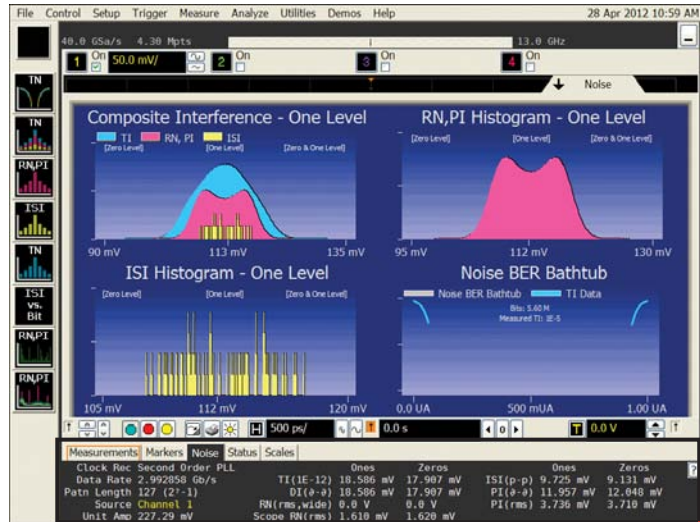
File Control Setup Trigger Measure Analyze Utilities Demos Help

28 Apr 2012 10:59 AM

40.0 GSa/s 4.30 Mpts

13.0 GHz

1 On 50.0 mV/ 2 On 3 On 4 On

Noise

TN

TN

RN,PI

ISI

TN

ISI vs. Bit

RN,PI

RN,PI

Composite Interference - One Level

TI RN, PI ISI

[Zero Level] [One Level] [Zero & One Level]

90 mV 113 mV 135 mV

RN,PI Histogram - One Level

[Zero Level] [One Level] [Zero & One Level]

95 mV 112 mV 130 mV

ISI Histogram - One Level

[Zero Level] [One Level] [Zero & One Level]

105 mV 112 mV 120 mV

Noise BER Bathtub

Noise BER Bathtub TI Data

Bits: 5.60 M
Measured TI: 1E-5

0.0 UA 500 mUA 1.00 UA

500 ps/ 0.0 s 0.0 V

Measurements Markers Noise Status Scales

| | | Ones | Zeros | | Ones | Zeros |
|---|---|---|---|---|---|---|
| Clock Rec Second Order PLL | | | | | | |
| Data Rate 2.992858 Gb/s | TI(1E-12) | 18.586 mV | 17.907 mV | ISI(p-p) | 9.725 mV | 9.131 mV |
| Patn Length 127 ($2^7$-1) | DI($\partial$-$\partial$) | 18.586 mV | 17.907 mV | PI($\partial$-$\partial$) | 11.957 mV | 12.048 mV |
| Source Channel 1 | RN(rms,wide) | 0.0 V | 0.0 V | PI(rms) | 3.736 mV | 3.710 mV |
| Unit Amp 227.29 mV | Scope RN(rms) | 1.610 mV | 1.620 mV | | | |